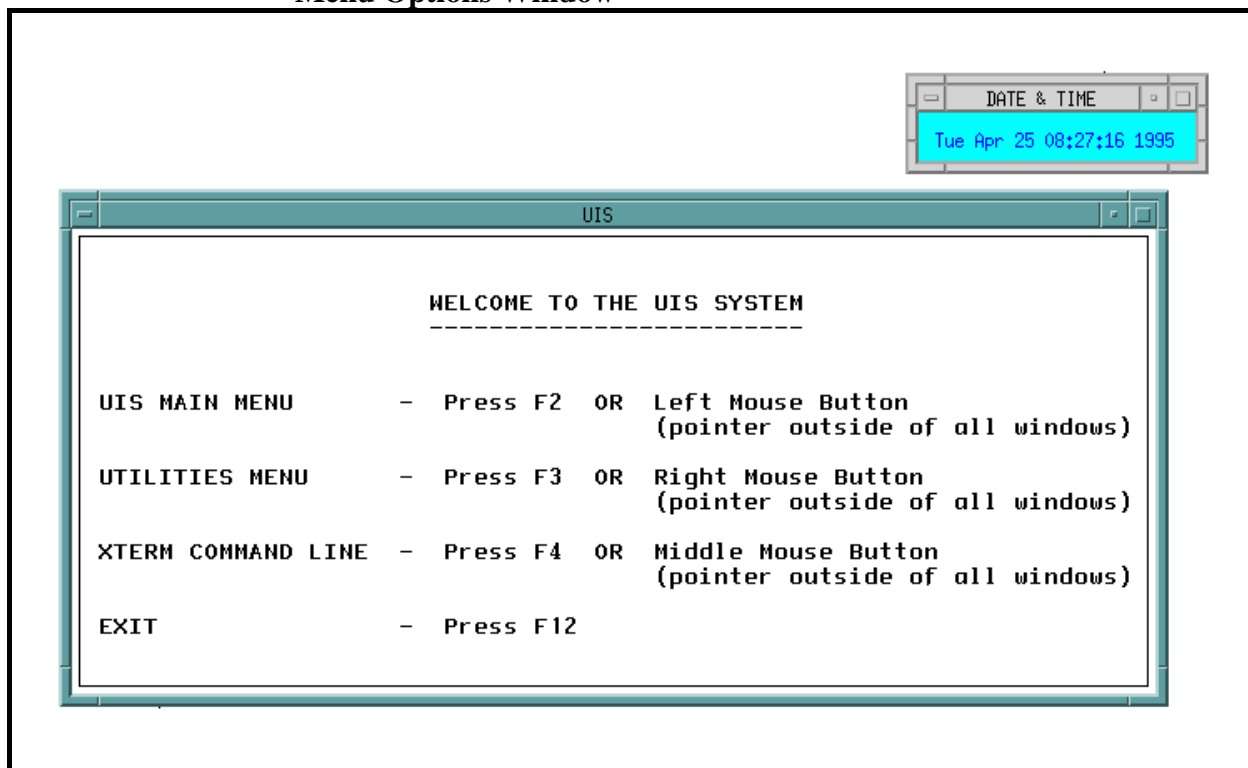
Menu Options Window

DATE & TIME

Tue Apr 25 08:27:16 1995

UIS

WELCOME TO THE UIS SYSTEM

UIS MAIN MENU - Press F2 OR Left Mouse Button (pointer outside of all windows)

UTILITIES MENU - Press F3 OR Right Mouse Button (pointer outside of all windows)

XTERM COMMAND LINE - Press F4 OR Middle Mouse Button (pointer outside of all windows)

EXIT - Press F12